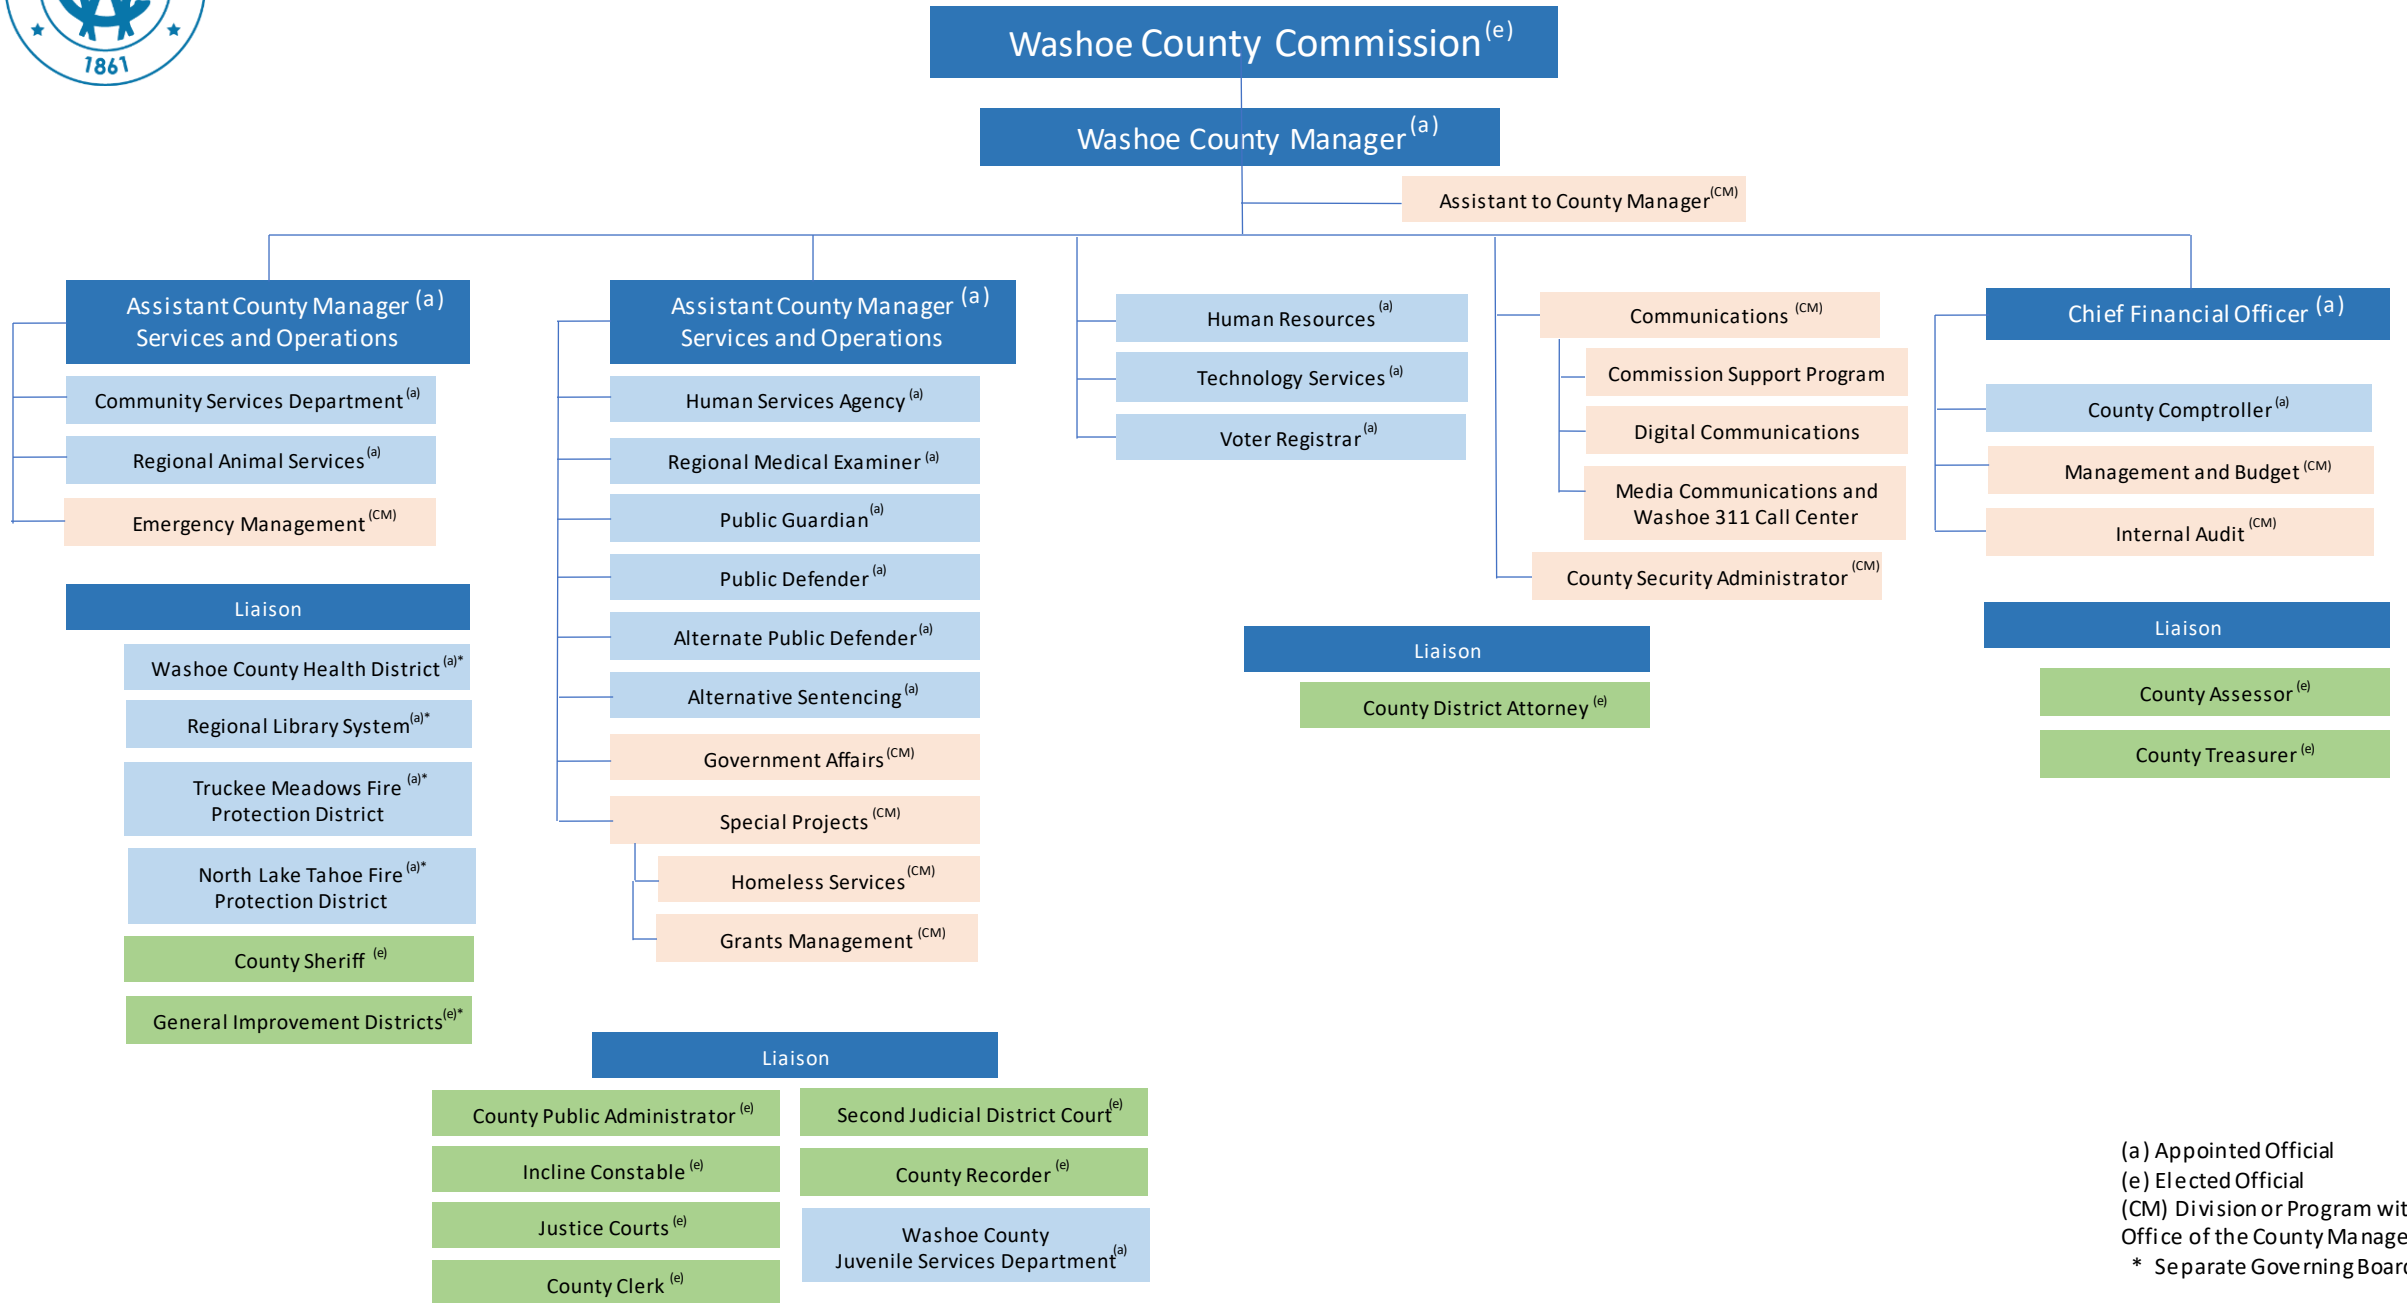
1861

Washoe County Commission $^{(e)}$

Washoe County Manager $^{(a)}$

Assistant to County Manager $^{(CM)}$

Assistant County Manager $^{(a)}$ Services and Operations

Community Services Department $^{(a)}$

Regional Animal Services $^{(a)}$

Emergency Management $^{(CM)}$

Liaison

Washoe County Health District $^{(a)*}$

Regional Library System $^{(a)*}$

Truckee Meadows Fire $^{(a)*}$ Protection District

North Lake Tahoe Fire $^{(a)*}$ Protection District

County Sheriff $^{(e)}$

General Improvement Districts $^{(e)*}$

Assistant County Manager $^{(a)}$ Services and Operations

Human Services Agency $^{(a)}$

Regional Medical Examiner $^{(a)}$

Public Guardian $^{(a)}$

Public Defender $^{(a)}$

Alternate Public Defender $^{(a)}$

Alternative Sentencing $^{(a)}$

Government Affairs $^{(CM)}$

Special Projects $^{(CM)}$

Homeless Services $^{(CM)}$

Grants Management $^{(CM)}$

Liaison

County Public Administrator $^{(e)}$

Incline Constable $^{(e)}$

Justice Courts $^{(e)}$

County Clerk $^{(e)}$

Second Judicial District Court $^{(e)}$

County Recorder $^{(e)}$

Washoe County Juvenile Services Department $^{(a)}$

Human Resources $^{(a)}$

Technology Services $^{(a)}$

Voter Registrar $^{(a)}$

Communications $^{(CM)}$

Commission Support Program

Digital Communications

Media Communications and Washoe 311 Call Center

County Security Administrator $^{(CM)}$

Liaison

County District Attorney $^{(e)}$

Chief Financial Officer $^{(a)}$

County Comptroller $^{(a)}$

Management and Budget $^{(CM)}$

Internal Audit $^{(CM)}$

Liaison

County Assessor $^{(e)}$

County Treasurer $^{(e)}$

(a) Appointed Official
(e) Elected Official
(CM) Division or Program wit
Office of the County Manage
* Separate Governing Boar